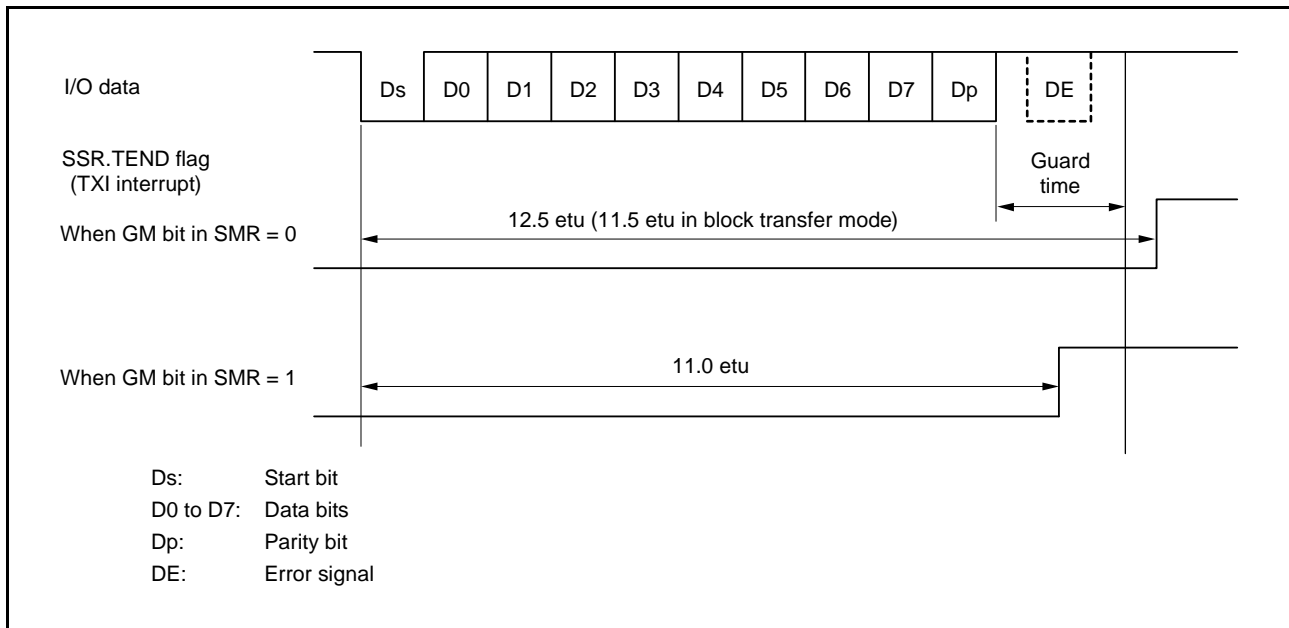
I/O data

Ds | D0 | D1 | D2 | D3 | D4 | D5 | D6 | D7 | Dp | DE

SSR.TEND flag
(TXI interrupt)

Guard time

12.5 etu (11.5 etu in block transfer mode)

When GM bit in SMR = 0

11.0 etu

When GM bit in SMR = 1

Ds: Start bit
D0 to D7: Data bits
Dp: Parity bit
DE: Error signal